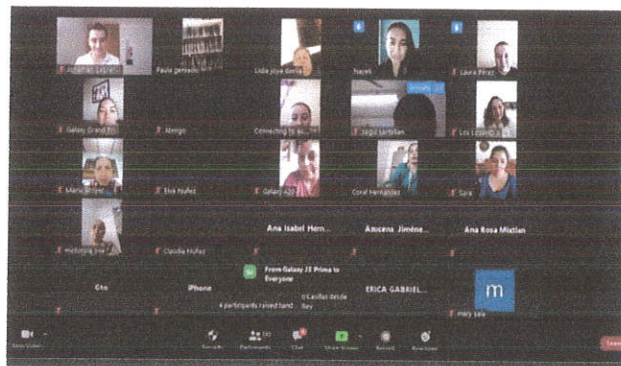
Paula gerrado
Lidia plaza Gerra
Nayeli
Laura Pérez
Galaxy Grand Pri
Abrego
Connecting to au...
Jorge Santillan
Los Lozano
Maria
Elsa Nuñez
Galaxy A20
Coral Hernandez
Sara
motorola one
Claudia Nuñez
Ana Isabel Hern...
Azucena Jiméne...
Ana Rosa Mixtlan
From Galaxy J2 Prima to Everyone
Gto
iPhone
Casillas desde Bay
4 participants raised hand
ERICA GABRIEL...
m
mary sala